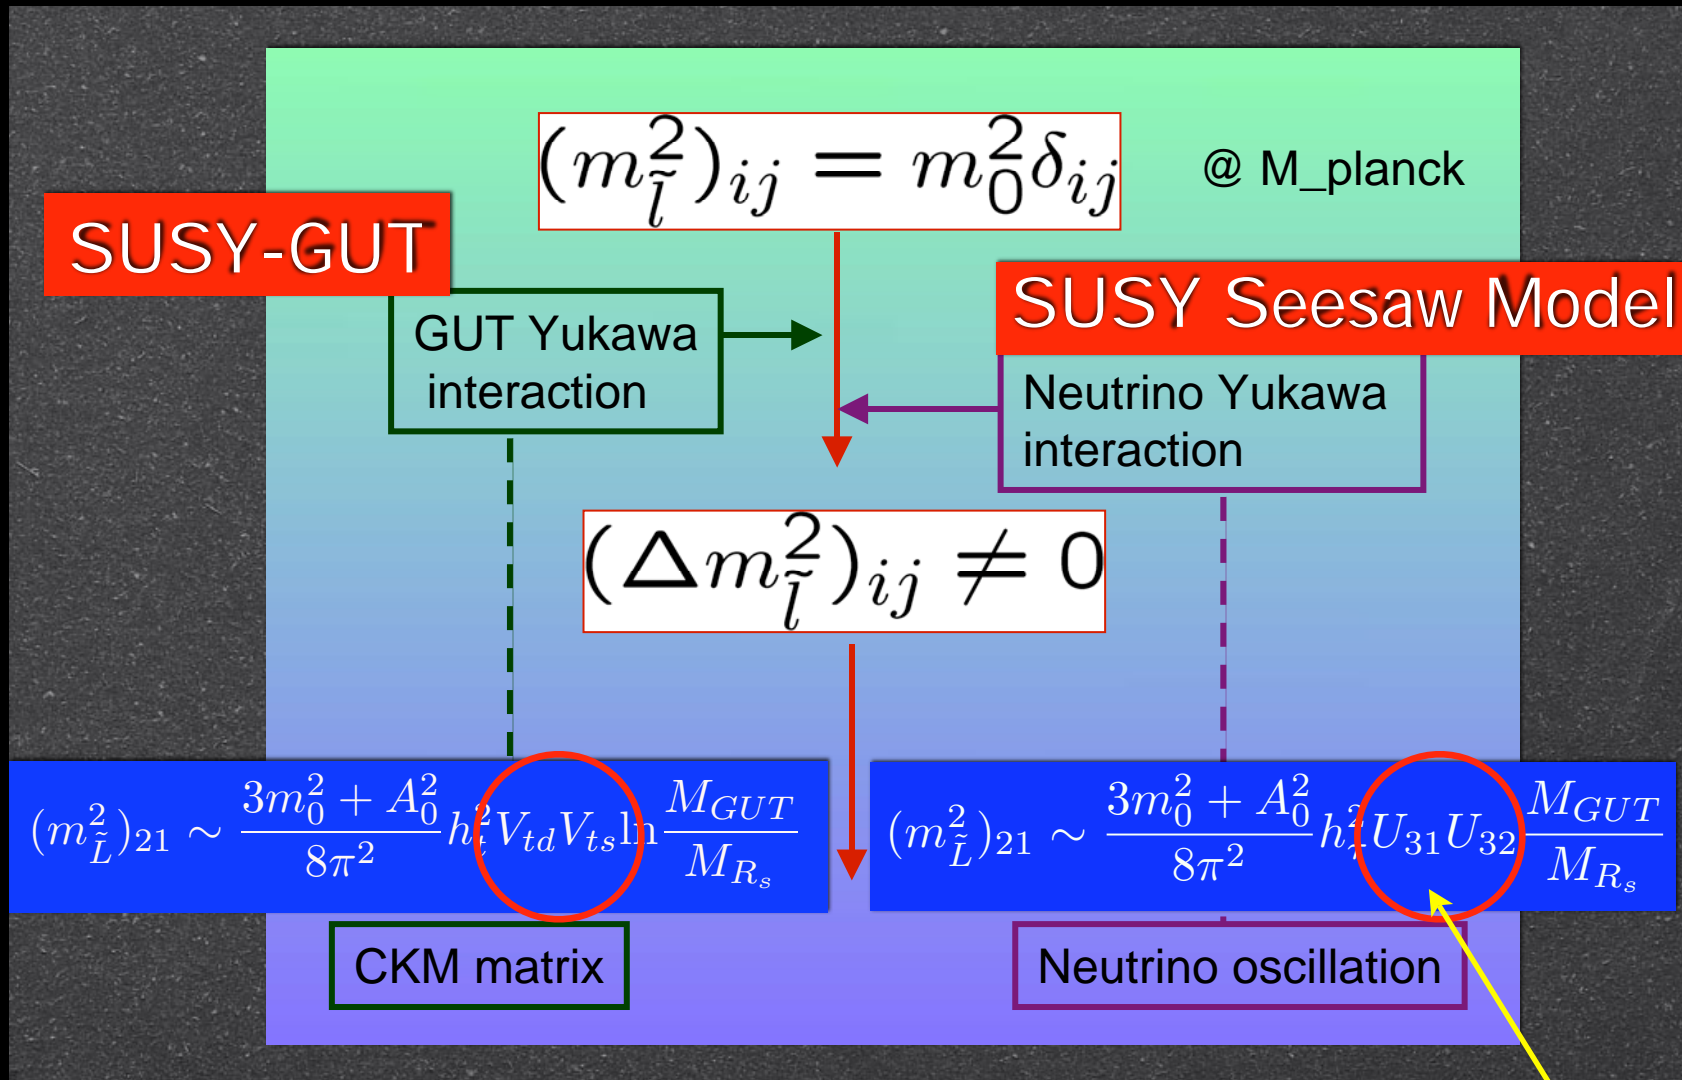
$(m^2_{\tilde{l}})_{ij} = m_0^2\delta_{ij}$

@ M_planck

SUSY-GUT

GUT Yukawa interaction

SUSY Seesaw Model

Neutrino Yukawa interaction

$(\Delta m^2_{\tilde{l}})_{ij} \neq 0$

$(m^2_{\tilde{L}})_{21} \sim \frac{3m_0^2 + A_0^2}{8\pi^2} h_t^2 V_{td}V_{ts} \ln\frac{M_{GUT}}{M_{R_s}}$

$(m^2_{\tilde{L}})_{21} \sim \frac{3m_0^2 + A_0^2}{8\pi^2} h_t^2 U_{31}U_{32} \frac{M_{GUT}}{M_{R_s}}$

CKM matrix

Neutrino oscillation